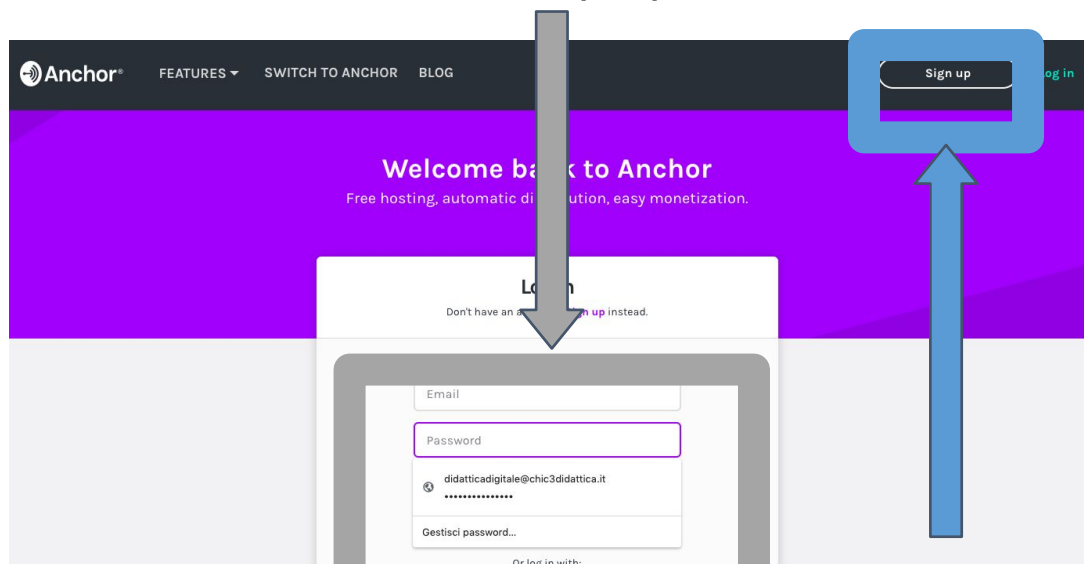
Anchor®

FEATURES

SWITCH TO ANCHOR

BLOG

Sign up

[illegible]og in

Welcome ba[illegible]k to Anchor

Free hosting, automatic di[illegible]ution, easy monetization.

Lo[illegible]n

Don't have an a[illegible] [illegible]n up instead.

Email

Password

didatticadigitale@chic3didattica.it

•••••••••••••••

Gestisci password...

Or log in with: